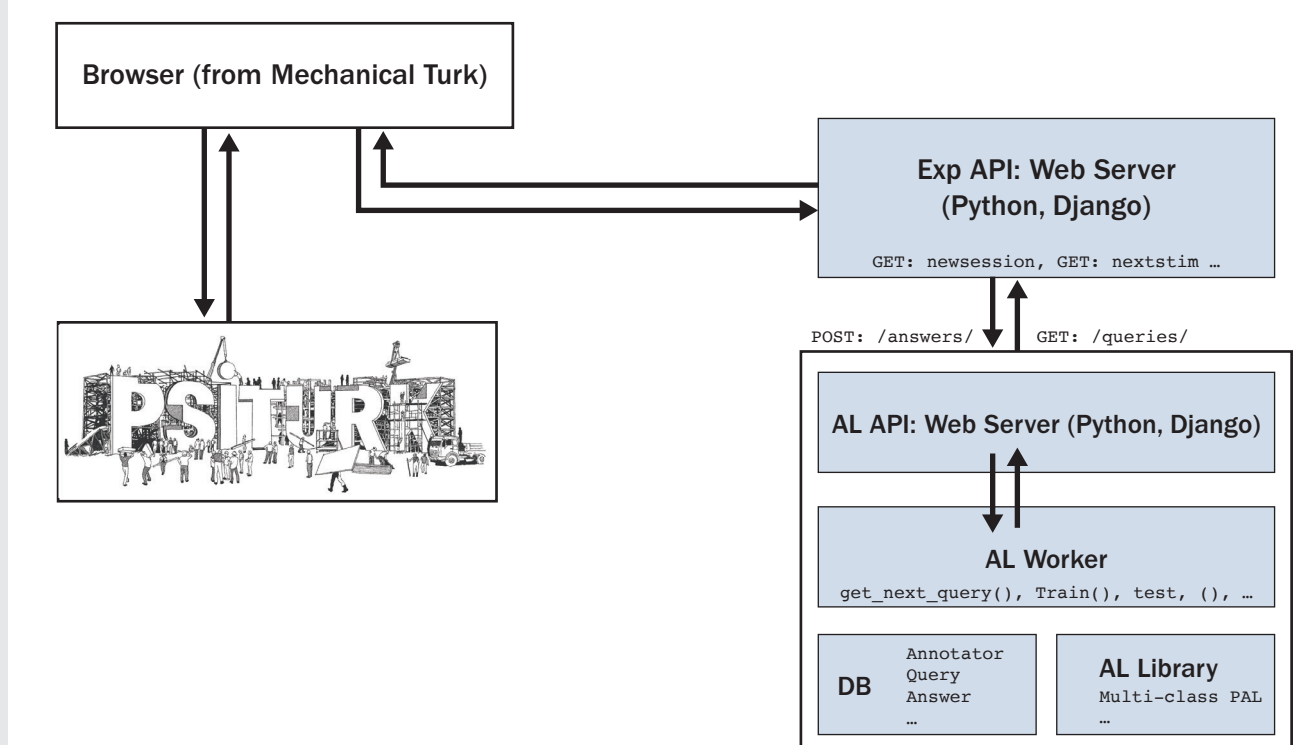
Browser (from Mechanical Turk)

PSITURK

Exp API: Web Server (Python, Django)

GET: newsession, GET: nextstim …

POST: /answers/

GET: /queries/

AL API: Web Server (Python, Django)

AL Worker

get_next_query(), Train(), test, (), …

DB

Annotator
Query
Answer
…

AL Library

Multi-class PAL
…